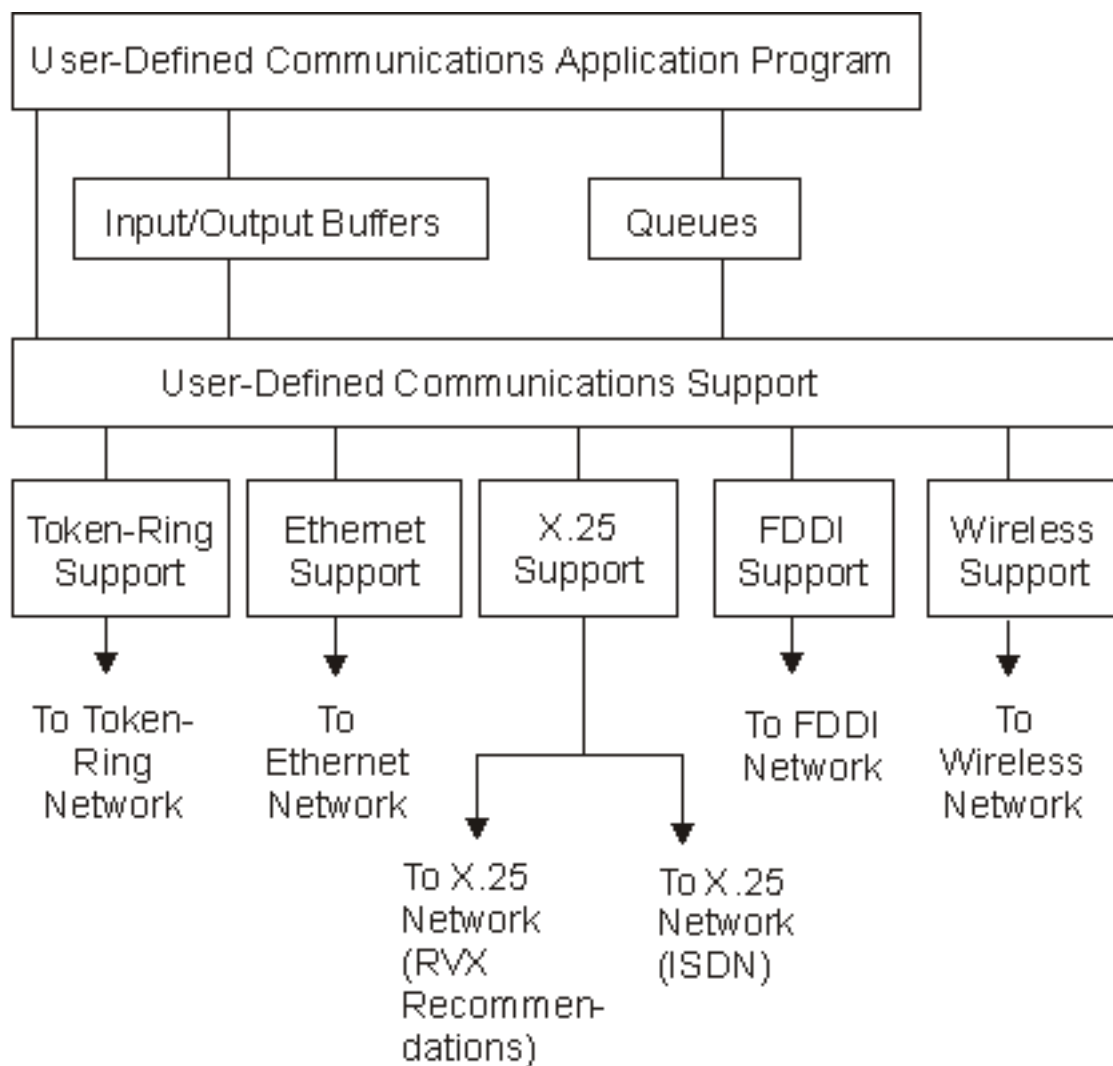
User-Defined Communications Application Program

Input/Output Buffers

Queues

User-Defined Communications Support

Token-Ring Support

Ethernet Support

X.25 Support

FDDI Support

Wireless Support

To Token-Ring Network

To Ethernet Network

To FDDI Network

To Wireless Network

To X.25 Network (RVX Recommendations)

To X.25 Network (ISDN)